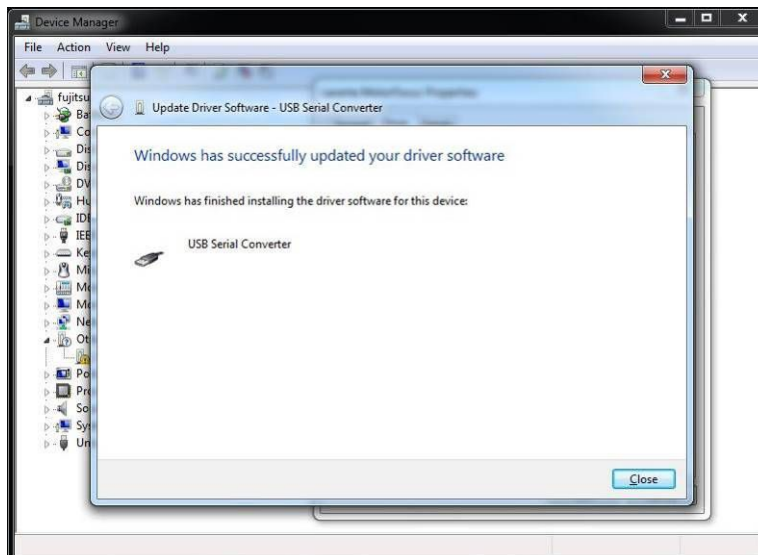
Device Manager

File Action View Help

fujitsu
Ba
Co
Dis
Dis
DV
Hu
IDI
IEE
Ke
Mi
Mo
Mo
Ne
Ot
Po
Pr
So
Sy
Ur

Update Driver Software - USB Serial Converter

Windows has successfully updated your driver software

Windows has finished installing the driver software for this device:

USB Serial Converter

Close